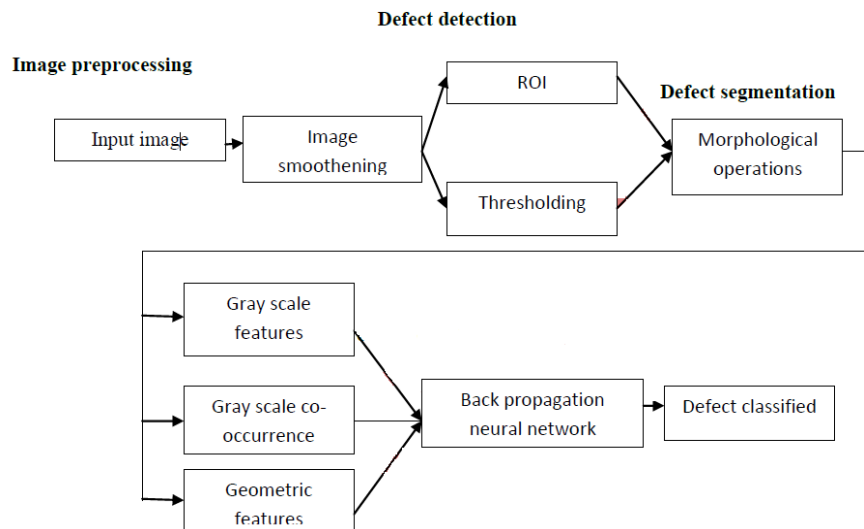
Defect detection

Image preprocessing

Input image

Image smoothening

ROI

Thresholding

Defect segmentation

Morphological operations

Gray scale features

Gray scale co-occurrence

Geometric features

Back propagation neural network

Defect classified